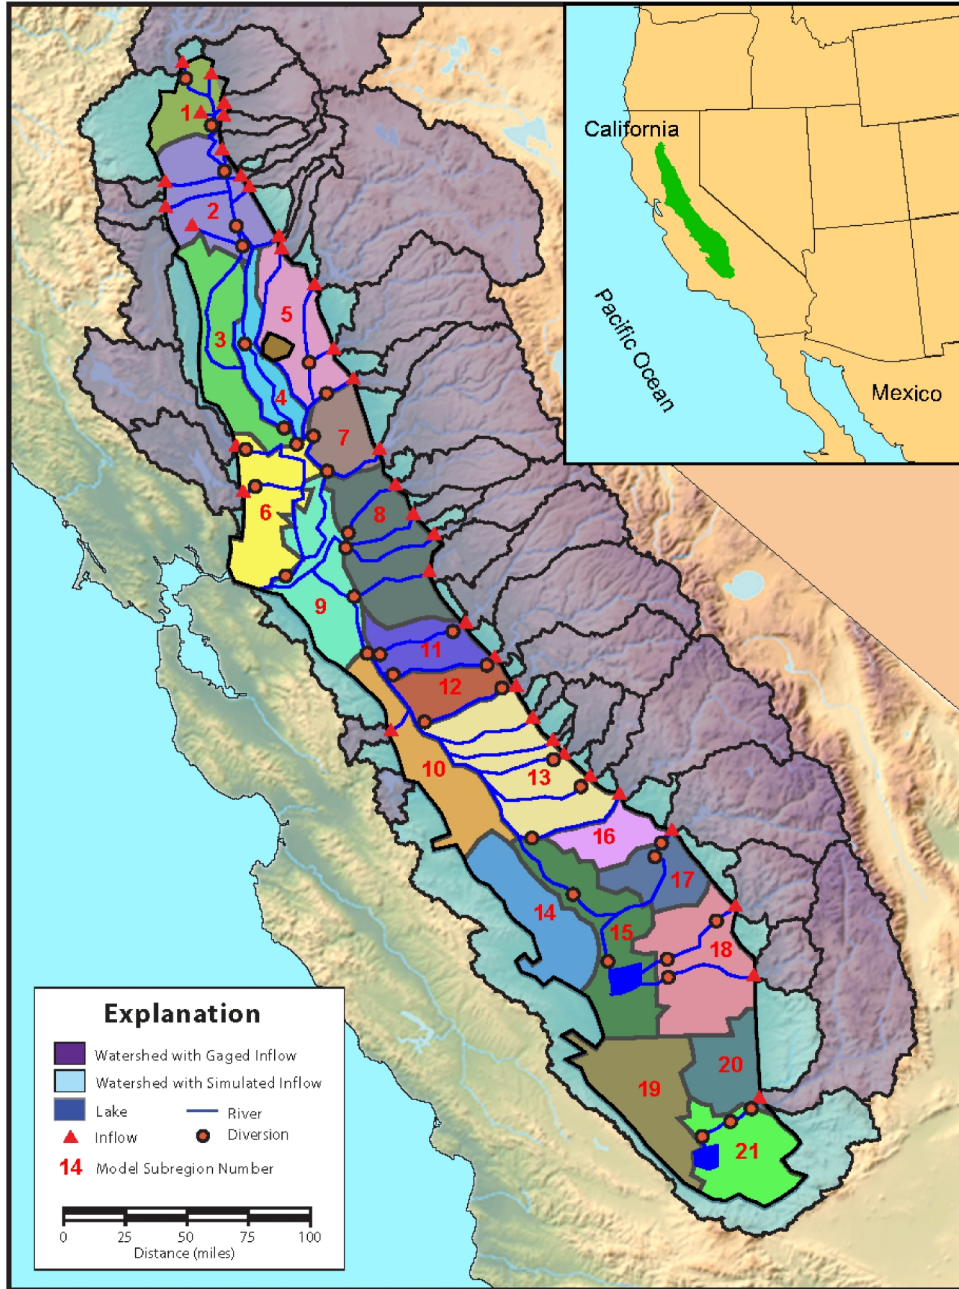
California

Pacific Ocean

Mexico

1
2
3
4
5
6
7
8
9
10
11
12
13
14
15
16
17
18
19
20
21

Explanation

Watershed with Gaged Inflow
Watershed with Simulated Inflow
Lake
River
Inflow
Diversion
14 Model Subregion Number

0 25 50 75 100
Distance (miles)